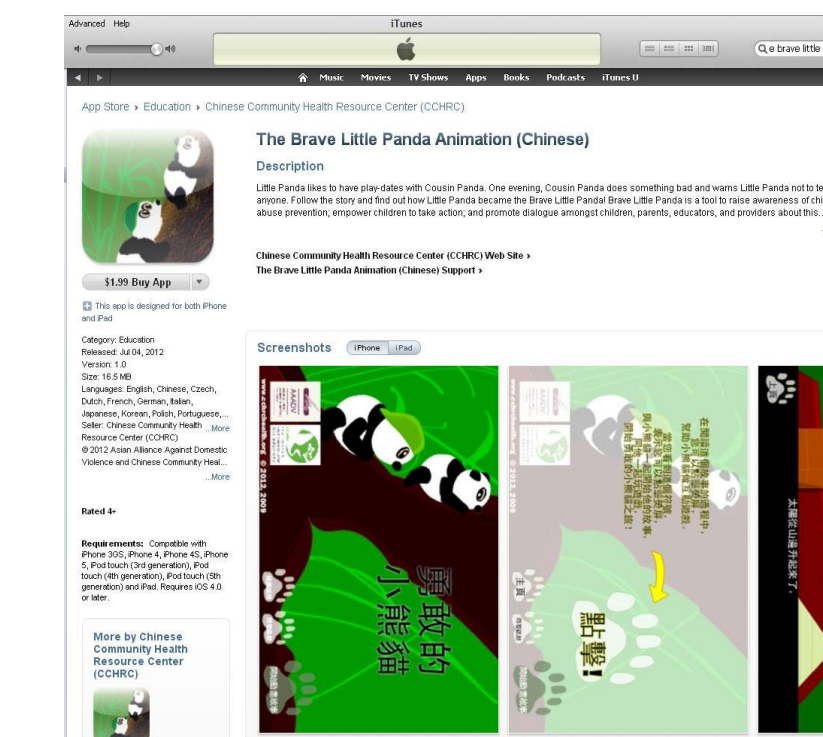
Advanced Help

iTunes

Q e brave little

Music Movies TV Shows Apps Books Podcasts iTunes U

App Store › Education › Chinese Community Health Resource Center (CCHRC)

The Brave Little Panda Animation (Chinese)

Description

Little Panda likes to have play-dates with Cousin Panda. One evening, Cousin Panda does something bad and warns Little Panda not to te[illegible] anyone. Follow the story and find out how Little Panda became the Brave Little Panda! Brave Little Panda is a tool to raise awareness of chi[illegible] abuse prevention; empower children to take action; and promote dialogue amongst children, parents, educators, and providers about this...

Chinese Community Health Resource Center (CCHRC) Web Site ›
The Brave Little Panda Animation (Chinese) Support ›

$1.99 Buy App

This app is designed for both iPhone and iPad

Category: Education
Released: Jul 04, 2012
Version: 1.0
Size: 16.5 MB
Languages: English, Chinese, Czech, Dutch, French, German, Italian, Japanese, Korean, Polish, Portuguese,...
Seller: Chinese Community Health Resource Center (CCHRC) ...More
© 2012 Asian Alliance Against Domestic Violence and Chinese Community Heal...
...More

Rated 4+

Requirements: Compatible with iPhone 3GS, iPhone 4, iPhone 4S, iPhone 5, iPod touch (3rd generation), iPod touch (4th generation), iPod touch (5th generation) and iPad. Requires iOS 4.0 or later.

More by Chinese Community Health Resource Center (CCHRC)

Screenshots iPhone iPad

© 2012 2009

勇敢的小熊貓

© 2012 2009

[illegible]

點擊!

太陽從山邊升起來了。